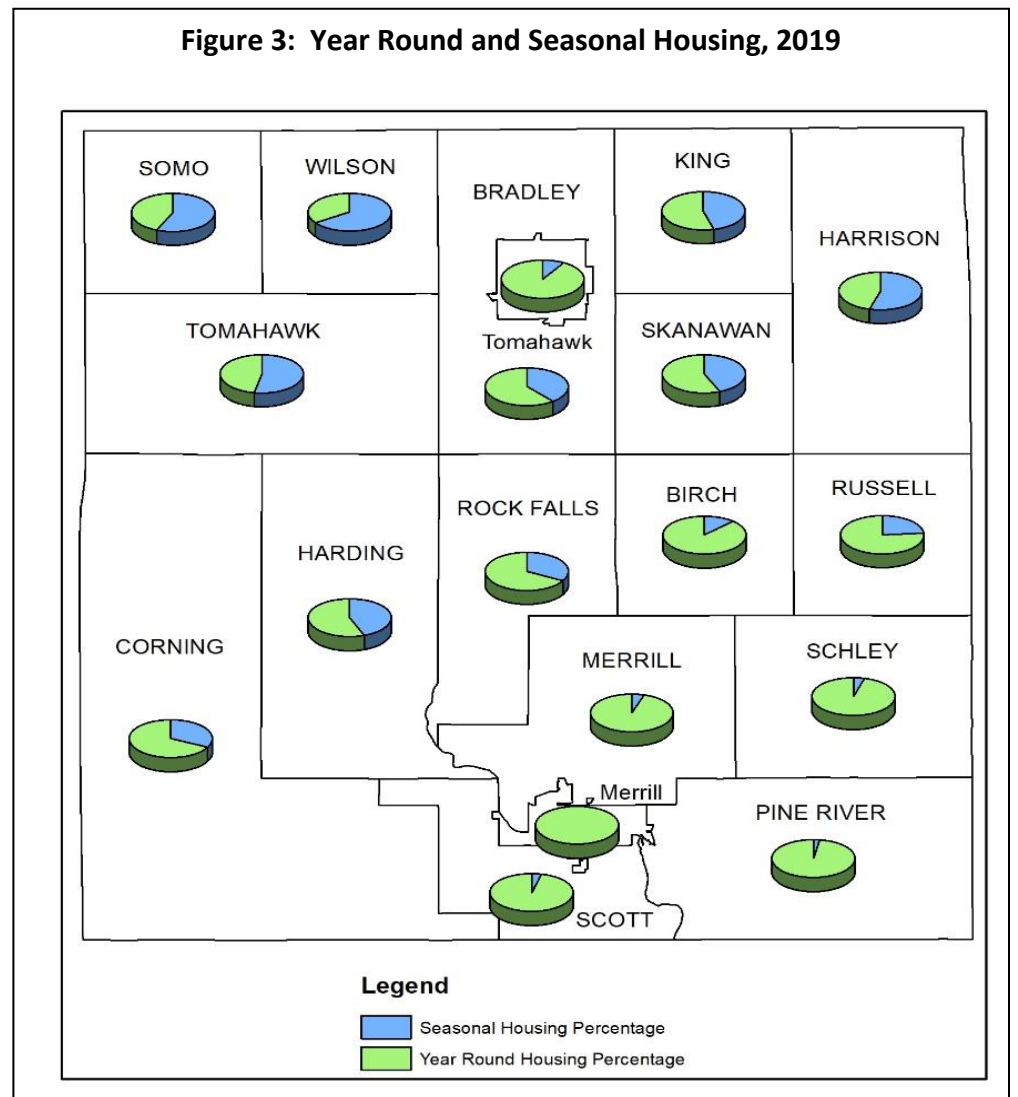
**Figure 3: Year Round and Seasonal Housing, 2019**

SOMO

WILSON

BRADLEY

KING

HARRISON

TOMAHAWK

Tomahawk

SKANAWAN

ROCK FALLS

BIRCH

RUSSELL

HARDING

CORNING

MERRILL

SCHLEY

Merrill

PINE RIVER

SCOTT

Legend

Seasonal Housing Percentage

Year Round Housing Percentage